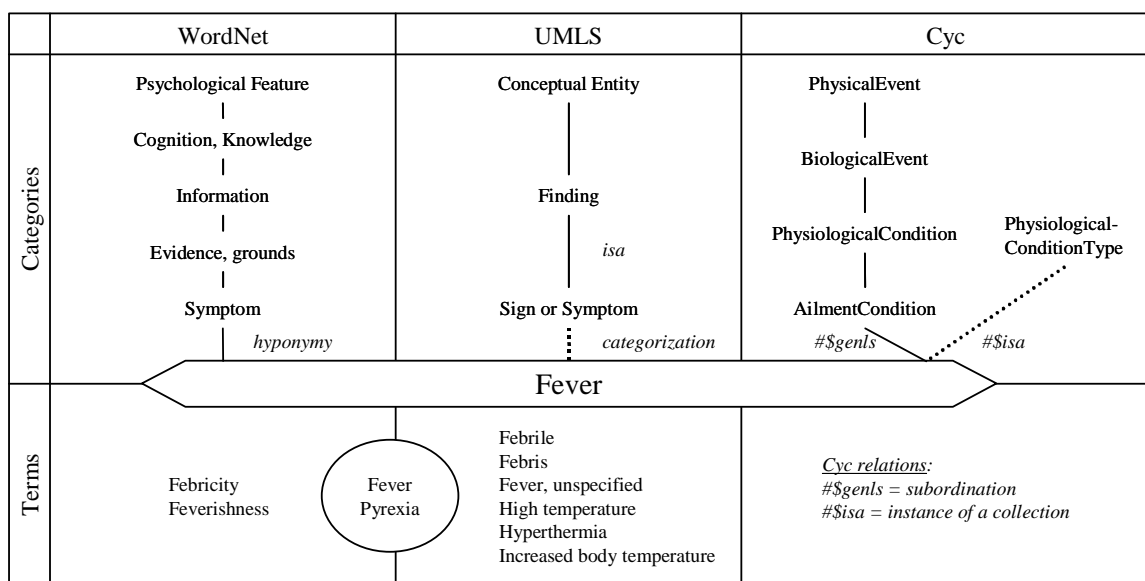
| | WordNet | UMLS | Cyc |
|---|---|---|---|
| Categories | Psychological Feature<br>Cognition, Knowledge<br>Information<br>Evidence, grounds<br>Symptom<br>*hyponymy* | Conceptual Entity<br>Finding<br>*isa*<br>Sign or Symptom<br>*categorization* | PhysicalEvent<br>BiologicalEvent<br>PhysiologicalCondition<br>AilmentCondition<br>PhysiologicalConditionType<br>*#\$genls*<br>*#\$isa* |

Fever

| Terms | Febricity<br>Feverishness | Fever<br>Pyrexia | Febrile<br>Febris<br>Fever, unspecified<br>High temperature<br>Hyperthermia<br>Increased body temperature | *Cyc relations:*<br>*#\$genls = subordination*<br>*#\$isa = instance of a collection* |
|---|---|---|---|---|